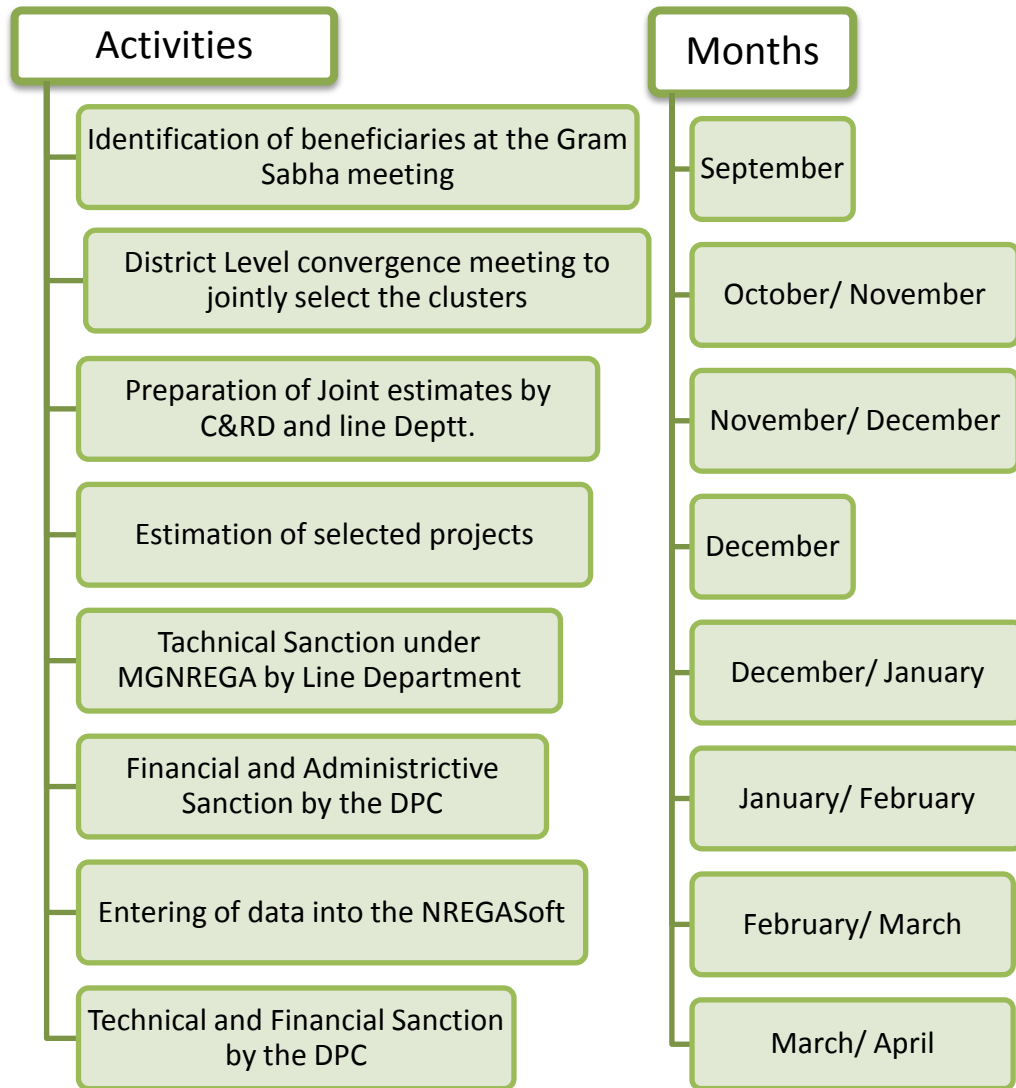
Activities

Identification of beneficiaries at the Gram Sabha meeting

District Level convergence meeting to jointly select the clusters

Preparation of Joint estimates by C&RD and line Deptt.

Estimation of selected projects

Tachnical Sanction under MGNREGA by Line Department

Financial and Administrictive Sanction by the DPC

Entering of data into the NREGASoft

Technical and Financial Sanction by the DPC

Months

September

October/ November

November/ December

December

December/ January

January/ February

February/ March

March/ April